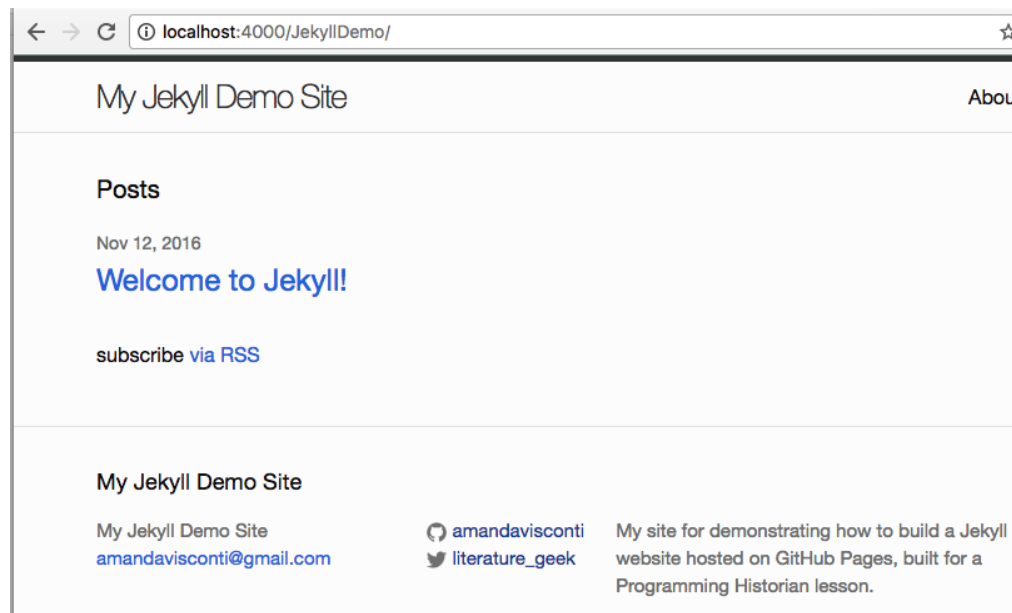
localhost:4000/JekyllDemo/

My Jekyll Demo Site

Abou

Posts

Nov 12, 2016

Welcome to Jekyll!

subscribe via RSS

My Jekyll Demo Site

My Jekyll Demo Site
amandavisconti@gmail.com

amandavisconti
literature_geek

My site for demonstrating how to build a Jekyll website hosted on GitHub Pages, built for a Programming Historian lesson.